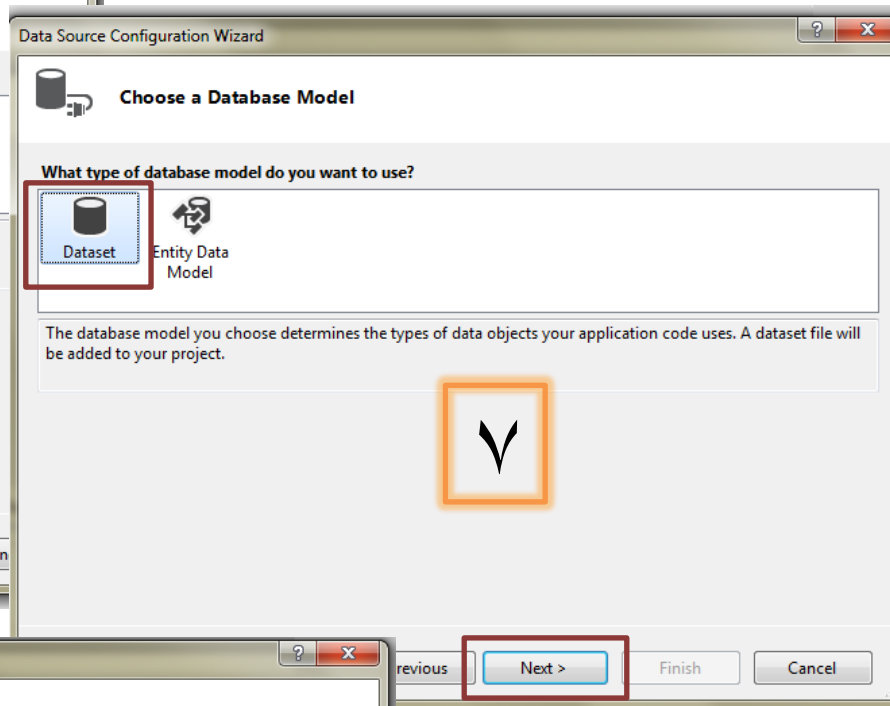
Data Source Configuration Wizard

?

Choose a Database Model

What type of database model do you want to use?

Dataset

Entity Data Model

The database model you choose determines the types of data objects your application code uses. A dataset file will be added to your project.

٧

?

revious

Next >

Finish

Cancel